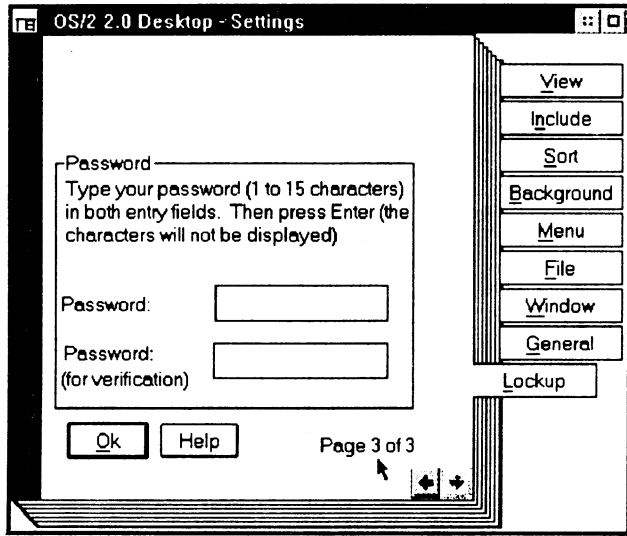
OS/2 2.0 Desktop - Settings

Password

Type your password (1 to 15 characters) in both entry fields. Then press Enter (the characters will not be displayed)

Password:

Password:
(for verification)

Ok

Help

Page 3 of 3

View

Include

Sort

Background

Menu

File

Window

General

Lockup